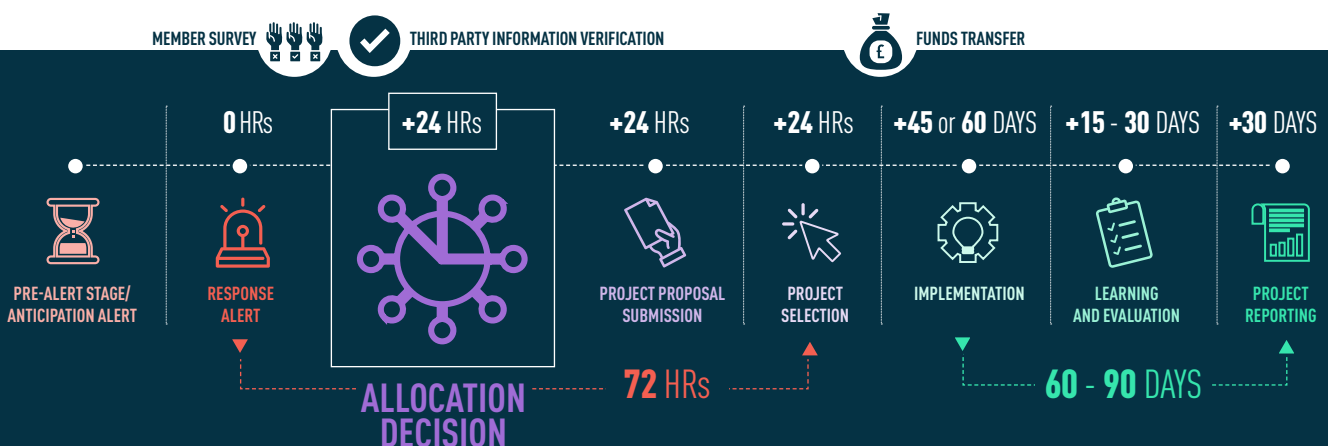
MEMBER SURVEY

THIRD PARTY INFORMATION VERIFICATION

FUNDS TRANSFER

PRE-ALERT STAGE/ ANTICIPATION ALERT

0 HRs

RESPONSE ALERT

+24 HRs

ALLOCATION DECISION

+24 HRs

PROJECT PROPOSAL SUBMISSION

+24 HRs

PROJECT SELECTION

72 HRs

+45 or 60 DAYS

IMPLEMENTATION

+15 - 30 DAYS

LEARNING AND EVALUATION

+30 DAYS

PROJECT REPORTING

60 - 90 DAYS